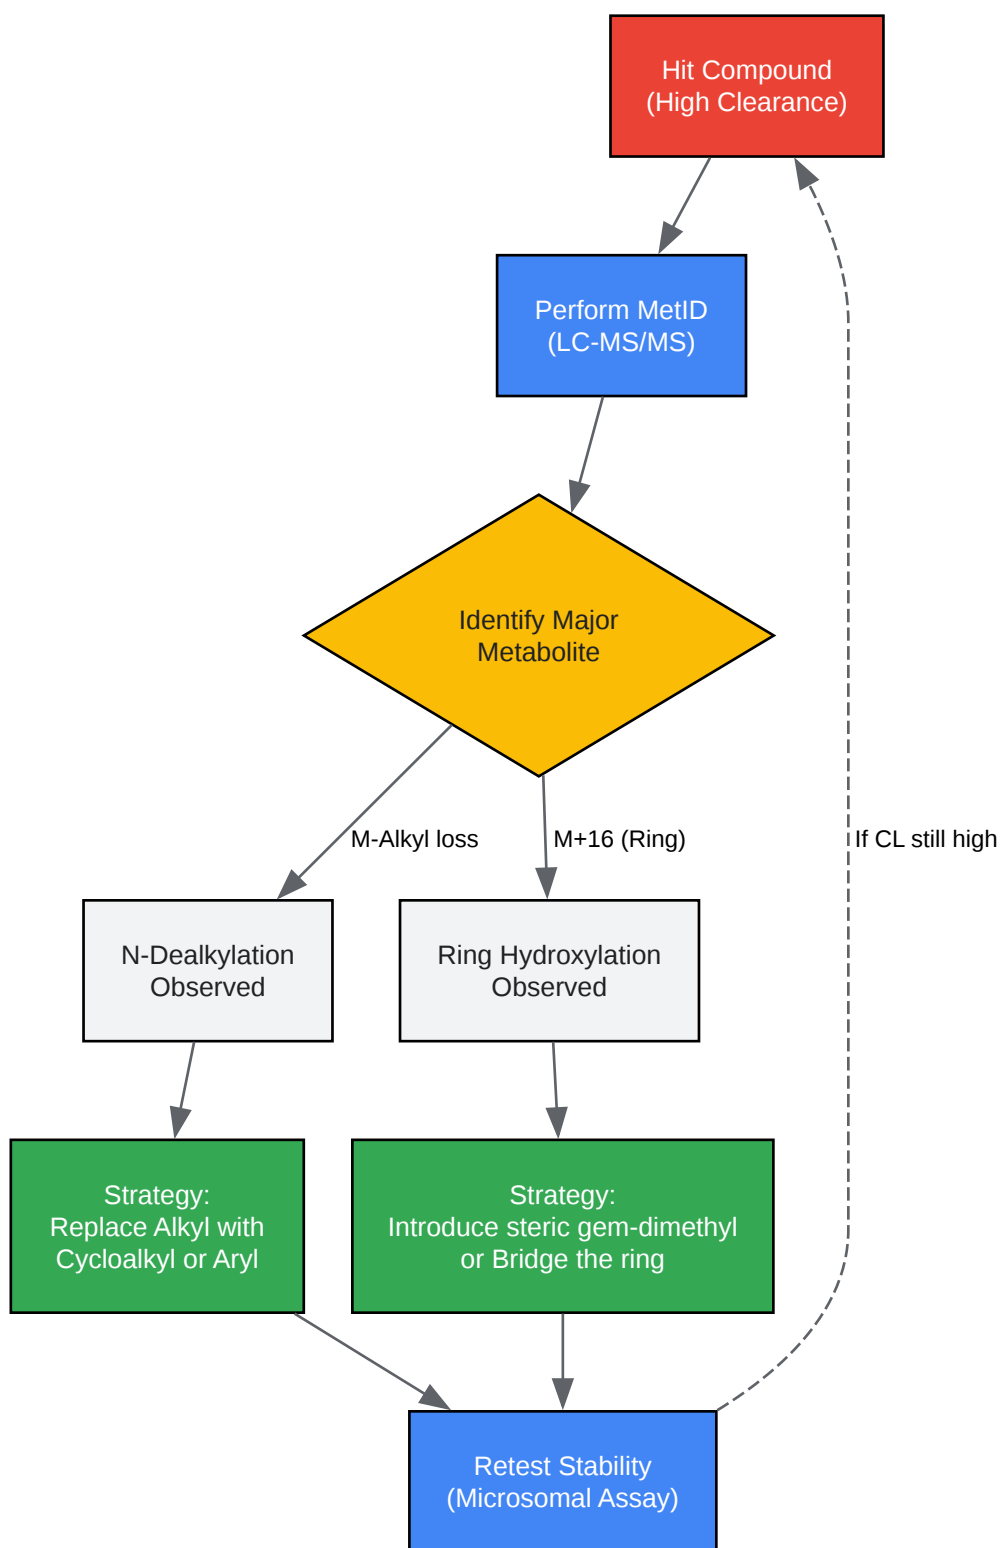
Hit Compound
(High Clearance)

Perform MetID
(LC-MS/MS)

Identify Major
Metabolite

M-Alkyl loss

M+16 (Ring)

If CL still high

N-Dealkylation
Observed

Ring Hydroxylation
Observed

Strategy:
Replace Alkyl with
Cycloalkyl or Aryl

Strategy:
Introduce steric gem-dimethyl
or Bridge the ring

Retest Stability
(Microsomal Assay)